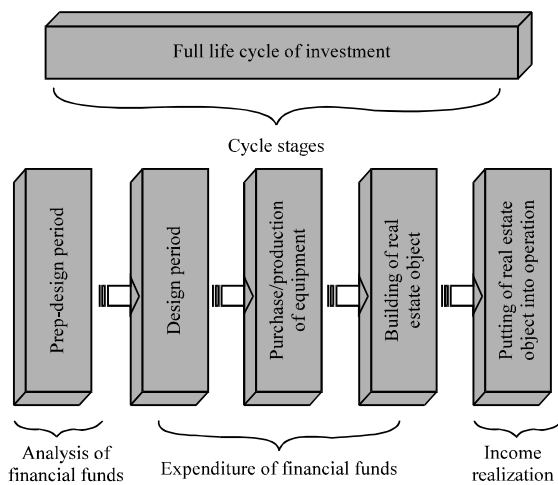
Full life cycle of investment

Cycle stages

Prep-design period

Design period

Purchase/production of equipment

Building of real estate object

Putting of real estate object into operation

Analysis of financial funds

Expenditure of financial funds

Income realization